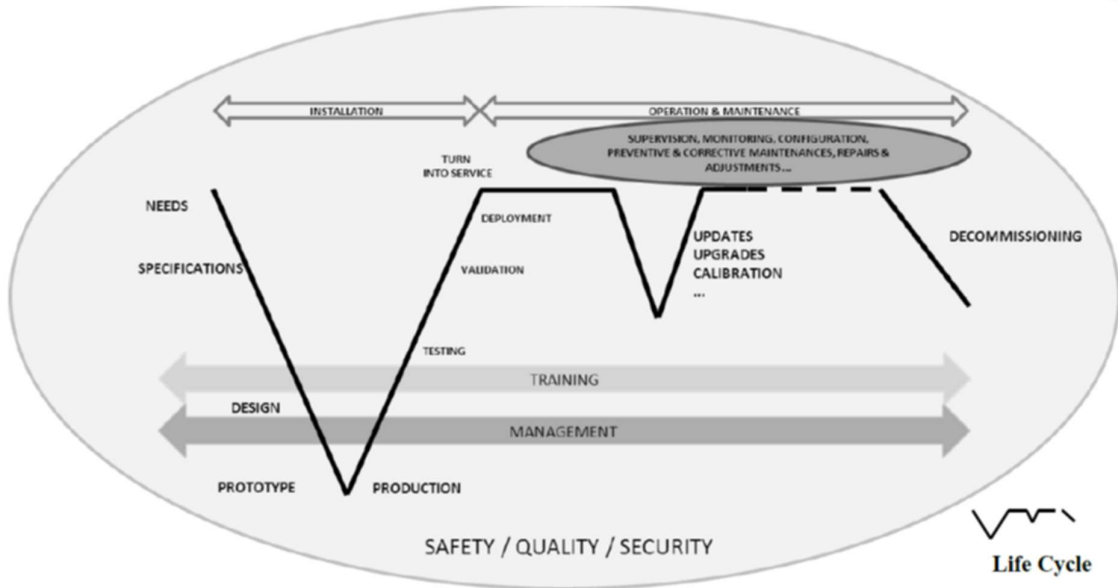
INSTALLATION

OPERATION & MAINTENANCE

SUPERVISION, MONITORING, CONFIGURATION, PREVENTIVE & CORRECTIVE MAINTENANCES, REPAIRS & ADJUSTMENTS ...

TURN INTO SERVICE

NEEDS

DEPLOYMENT

SPECIFICATIONS

VALIDATION

UPDATES
UPGRADES
CALIBRATION
...

DECOMMISSIONING

TESTING

TRAINING

DESIGN

MANAGEMENT

PROTOTYPE

PRODUCTION

SAFETY / QUALITY / SECURITY

Life Cycle